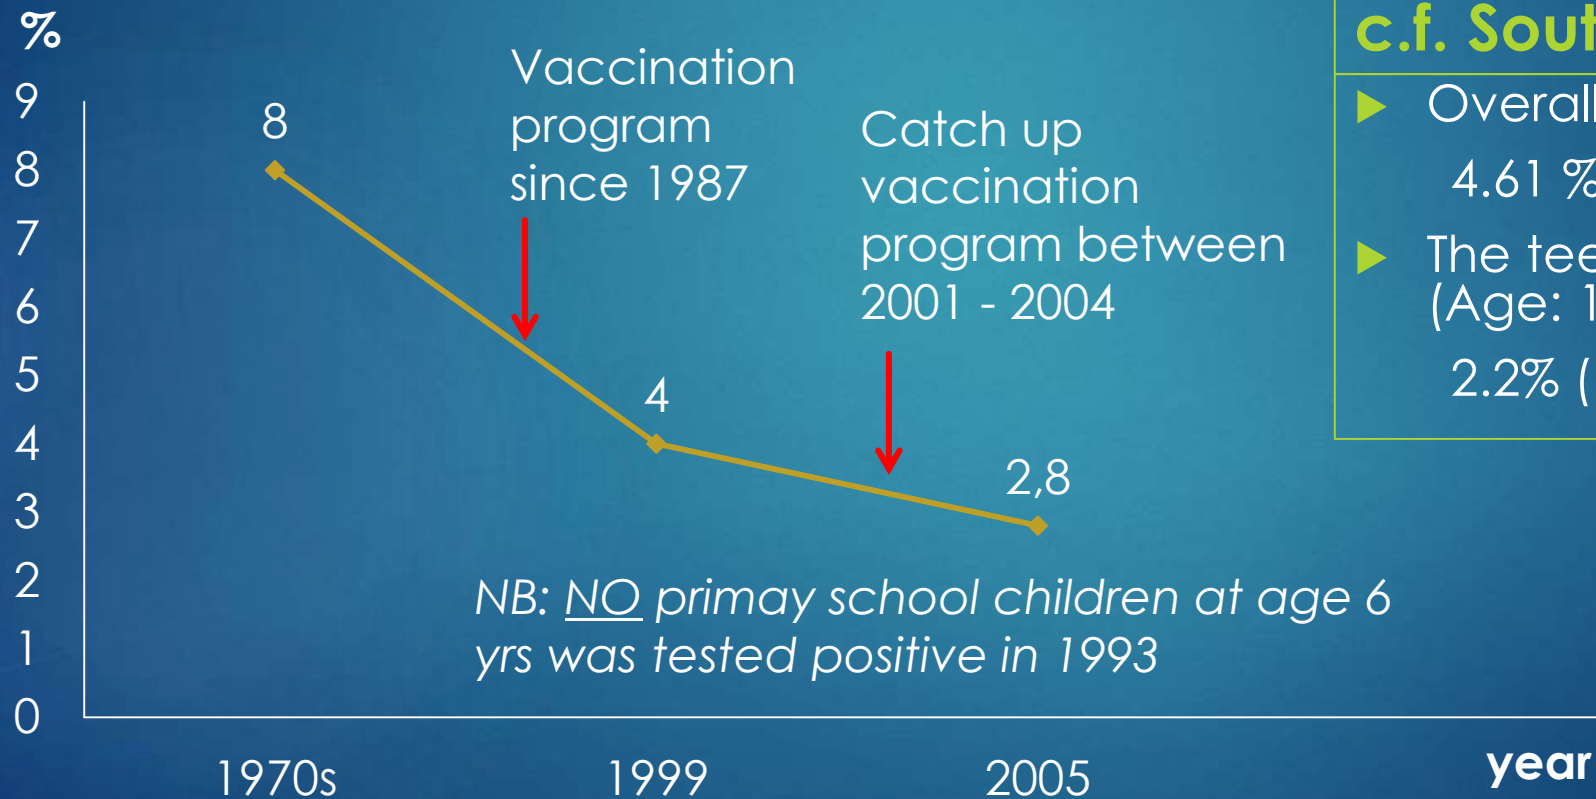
%
9
8
7
6
5
4
3
2
1
0

8

Vaccination program since 1987

Catch up vaccination program between 2001 - 2004

4

2,8

NB: NO primay school children at age 6 yrs was tested positive in 1993

1970s
1999
2005
year

c.f. Sout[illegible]

Overall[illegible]
4.61 %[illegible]

The tee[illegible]
(Age: 1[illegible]
2.2% ([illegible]